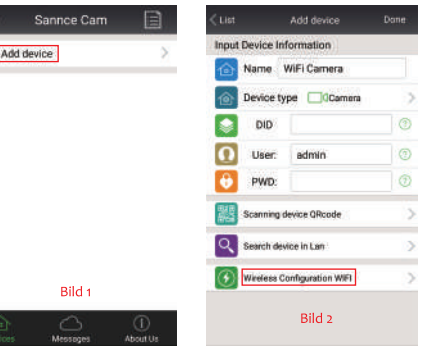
Sannce Cam

Add device

Bild 1

ices

Messages

About Us

< List

Add device

Done

Input Device Information

Name

WiFi Camera

Device type

Camera

DID

User:

admin

PWD:

Scanning device QRcode

Search device in Lan

Wireless Configuration WIFI

Bild 2